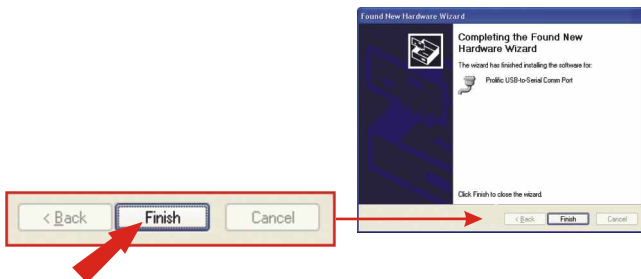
< Back

Finish

Cancel

Found New Hardware Wizard

Completing the Found New Hardware Wizard

The wizard has finished installing the software for:

Prolific USB-to-Serial Comm Port

Click Finish to close the wizard.

< Back

Finish

Cancel